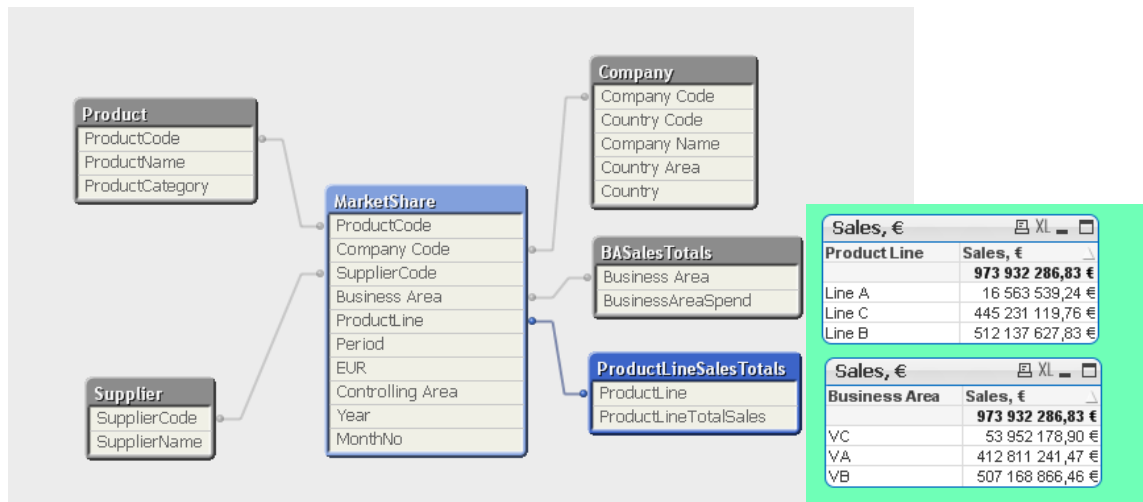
Product
ProductCode
ProductName
ProductCategory

MarketShare
ProductCode
Company Code
SupplierCode
Business Area
ProductLine
Period
EUR
Controlling Area
Year
MonthNo

Supplier
SupplierCode
SupplierName

Company
Company Code
Country Code
Company Name
Country Area
Country

BASalesTotals
Business Area
BusinessAreaSpend

ProductLineSalesTotals
ProductLine
ProductLineTotalSales

Sales, € XL

| Product Line | Sales, € |
|---|---|
| | 973 932 286,83 € |
| Line A | 16 563 539,24 € |
| Line C | 445 231 119,76 € |
| Line B | 512 137 627,83 € |

Sales, € XL

| Business Area | Sales, € |
|---|---|
| | 973 932 286,83 € |
| VC | 53 952 178,90 € |
| VA | 412 811 241,47 € |
| VB | 507 168 866,46 € |